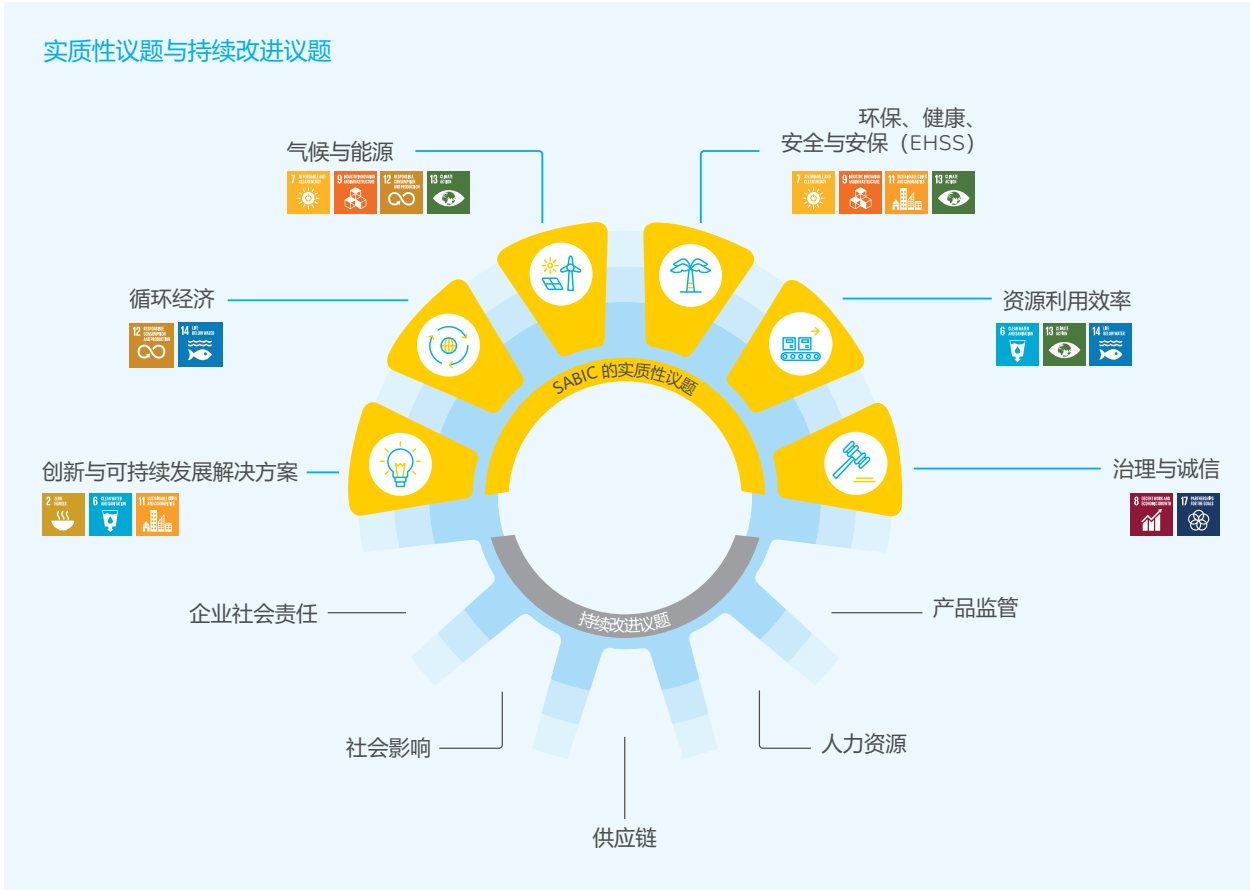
实质性议题与持续改进议题

气候与能源

7 AFFORDABLE AND CLEAN ENERGY
9 INDUSTRY, INNOVATION AND INFRASTRUCTURE
12 RESPONSIBLE CONSUMPTION AND PRODUCTION
13 CLIMATE ACTION

环保、健康、安全与安保（EHSS）

7 AFFORDABLE AND CLEAN ENERGY
9 INDUSTRY, INNOVATION AND INFRASTRUCTURE
11 SUSTAINABLE CITIES AND COMMUNITIES
13 CLIMATE ACTION

循环经济

12 RESPONSIBLE CONSUMPTION AND PRODUCTION
14 LIFE BELOW WATER

资源利用效率

6 CLEAN WATER AND SANITATION
13 CLIMATE ACTION
14 LIFE BELOW WATER

SABIC 的实质性议题

创新与可持续发展解决方案

2 ZERO HUNGER
6 CLEAN WATER AND SANITATION
11 SUSTAINABLE CITIES AND COMMUNITIES

治理与诚信

8 DECENT WORK AND ECONOMIC GROWTH
17 PARTNERSHIPS FOR THE GOALS

持续改进议题

企业社会责任

产品监管

社会影响

人力资源

供应链